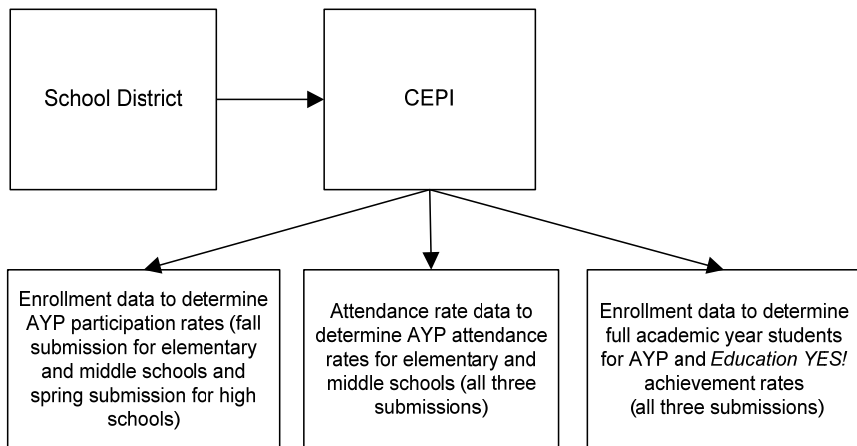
School District

CEPI

Enrollment data to determine AYP participation rates (fall submission for elementary and middle schools and spring submission for high schools)

Attendance rate data to determine AYP attendance rates for elementary and middle schools (all three submissions)

Enrollment data to determine full academic year students for AYP and *Education YES!* achievement rates (all three submissions)